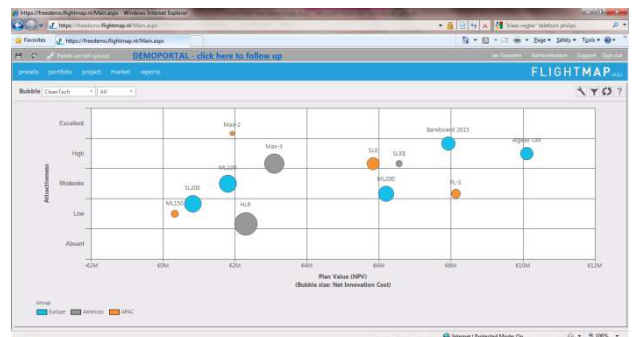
https://freedemo.flightmap.nl/Main.aspx - Windows Internet Explorer

https://freedemo.flightmap.nl/Main.aspx

"blue-sight" telefoon philips

Favorites

https://freedemo.flightmap.nl/Main.aspx

Page ▾ Safety ▾ Tools ▾

Panels are not synced

DEMOPORTAL - click here to follow up

Jan Gooiden Administration Support Sign out

presets portfolio project market reports

FLIGHTMAP

Bubble CleanTech All

Excellent

High

Moderate

Low

Absent

Attractiveness

Max-2

Max-3

Bareboard 2015

Alpexer UM

SLX

SLXE

ML100

ML200

PL-5

SL200

ML150

HLR

-$2M $0M $2M $4M $6M $8M $10M $12M

Plan Value (NPV)
(Bubble size: Net Innovation Cost)

Group

Europe Americas APAC

Internet | Protected Mode: On

100%